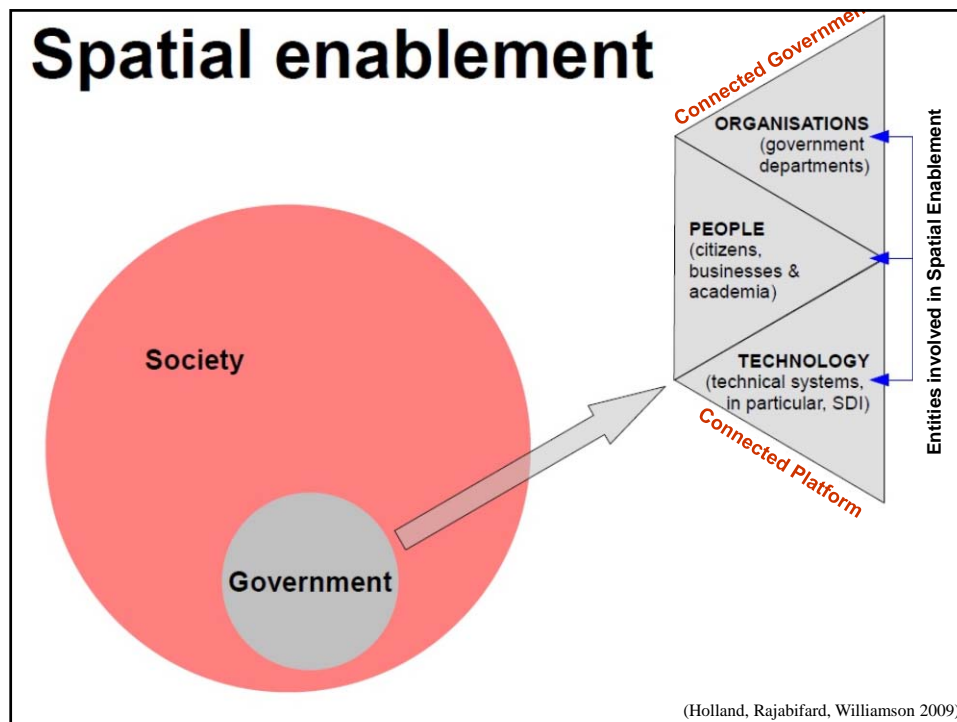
Spatial enablement

Connected Governmen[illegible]

ORGANISATIONS (government departments)

PEOPLE (citizens, businesses & academia)

TECHNOLOGY (technical systems, in particular, SDI)

Connected Platform

Entities involved in Spatial Enablement

Society

Government

(Holland, Rajabifard, Williamson 2009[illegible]